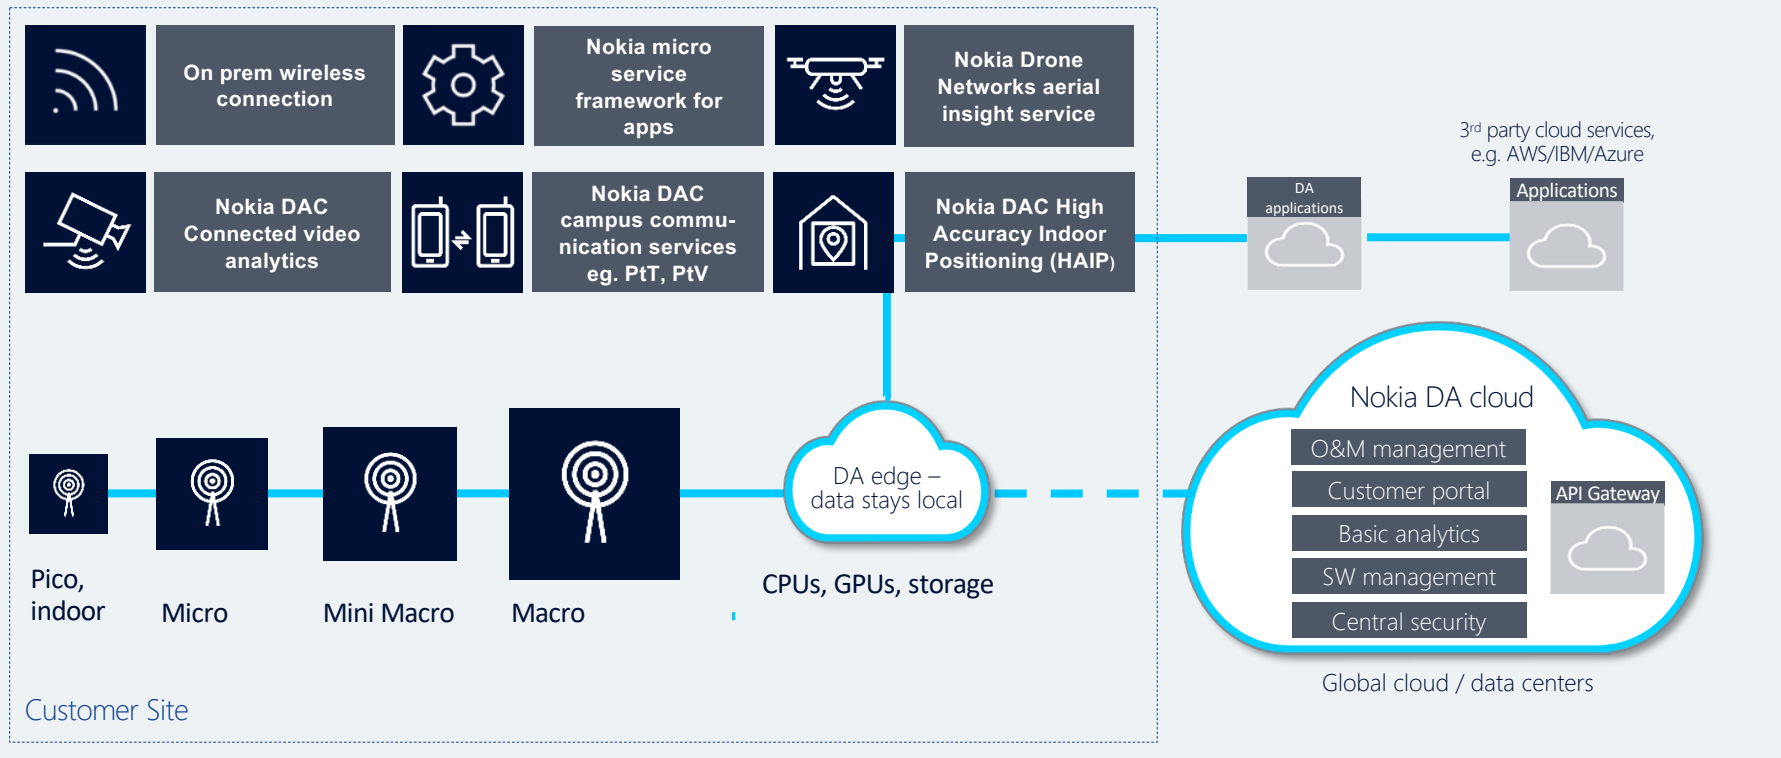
On prem wireless connection

Nokia micro service framework for apps

Nokia Drone Networks aerial insight service

Nokia DAC Connected video analytics

Nokia DAC campus communication services eg. PtT, PtV

Nokia DAC High Accuracy Indoor Positioning (HAIP)

3$^{rd}$ party cloud services, e.g. AWS/IBM/Azure

DA applications

Applications

Nokia DA cloud

O&M management

Customer portal

Basic analytics

SW management

Central security

API Gateway

DA edge – data stays local

CPUs, GPUs, storage

Pico, indoor

Micro

Mini Macro

Macro

Global cloud / data centers

Customer Site